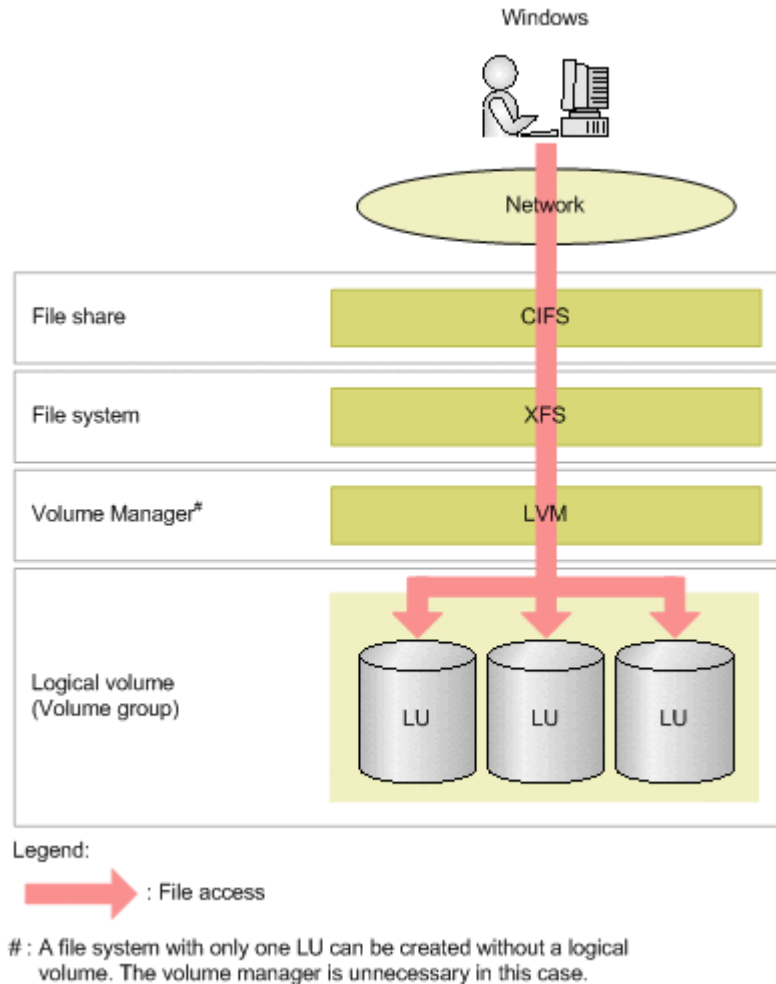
Windows

Network

File share

CIFS

File system

XFS

Volume Manager#

LVM

Logical volume
(Volume group)

LU

LU

LU

Legend:

: File access

# : A file system with only one LU can be created without a logical volume. The volume manager is unnecessary in this case.